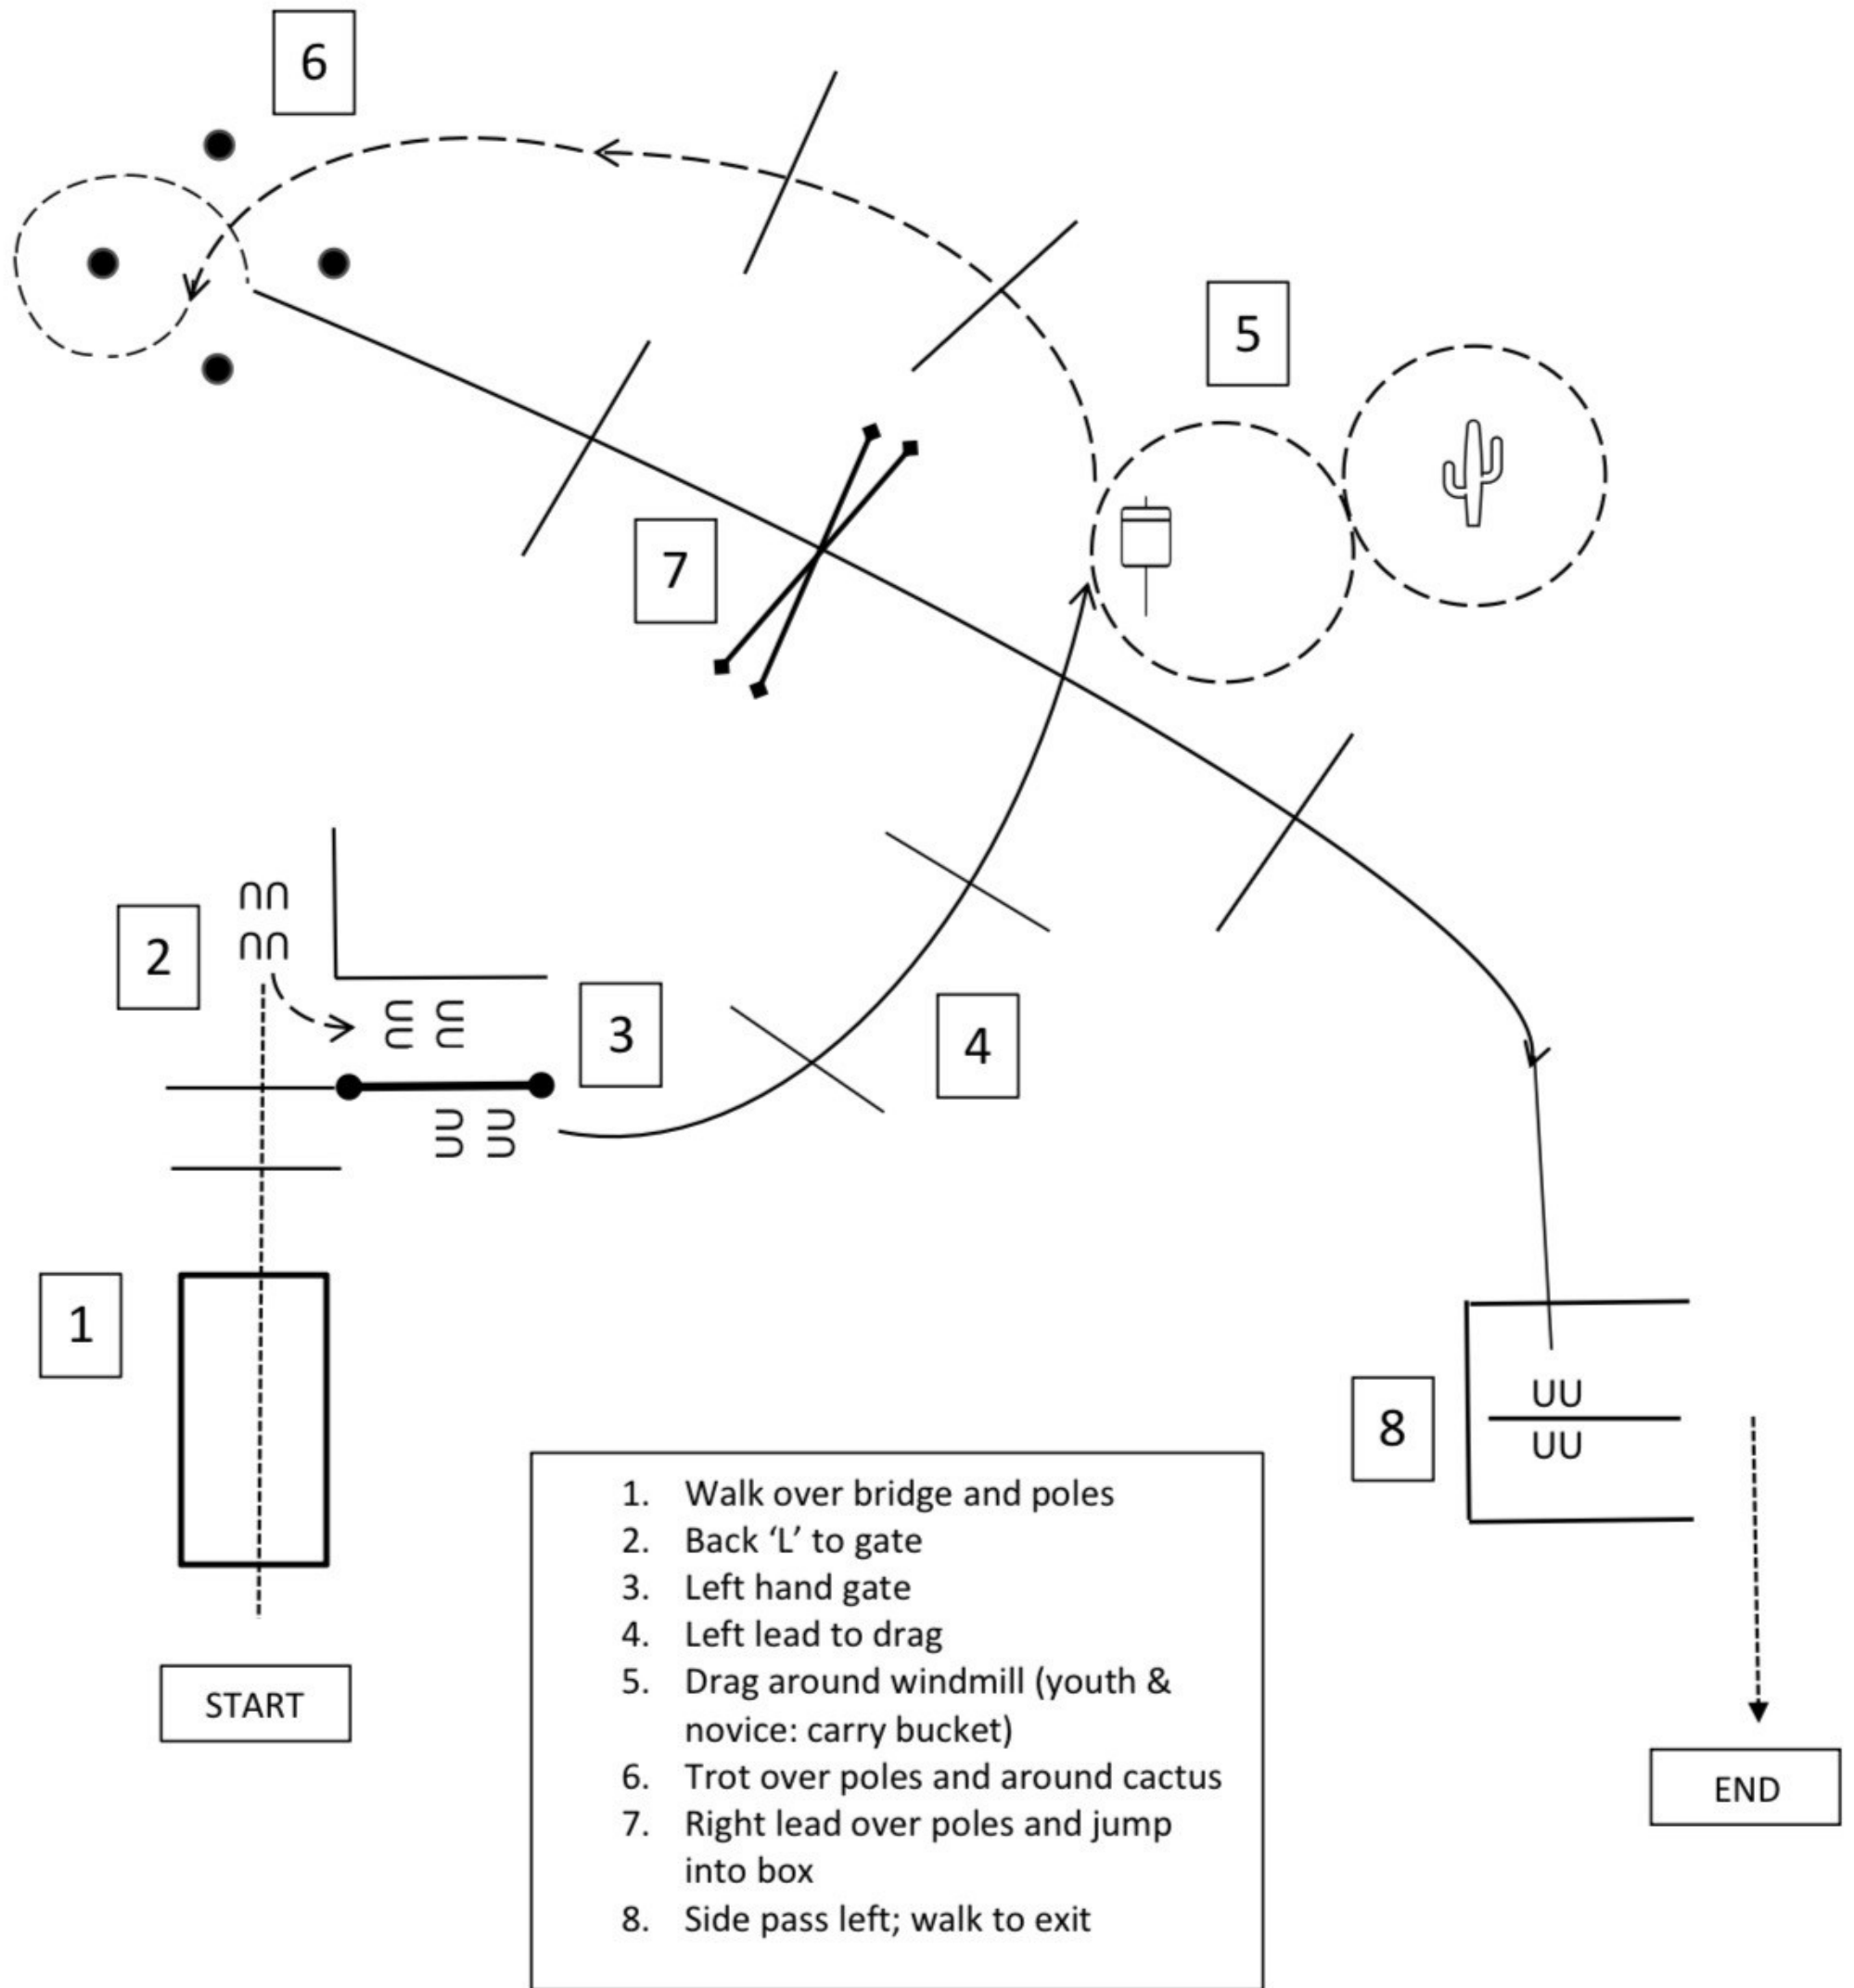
6

5

7

2

3

4

1

8

START

END

1. Walk over bridge and poles
2. Back 'L' to gate
3. Left hand gate
4. Left lead to drag
5. Drag around windmill (youth & novice: carry bucket)
6. Trot over poles and around cactus
7. Right lead over poles and jump into box
8. Side pass left; walk to exit